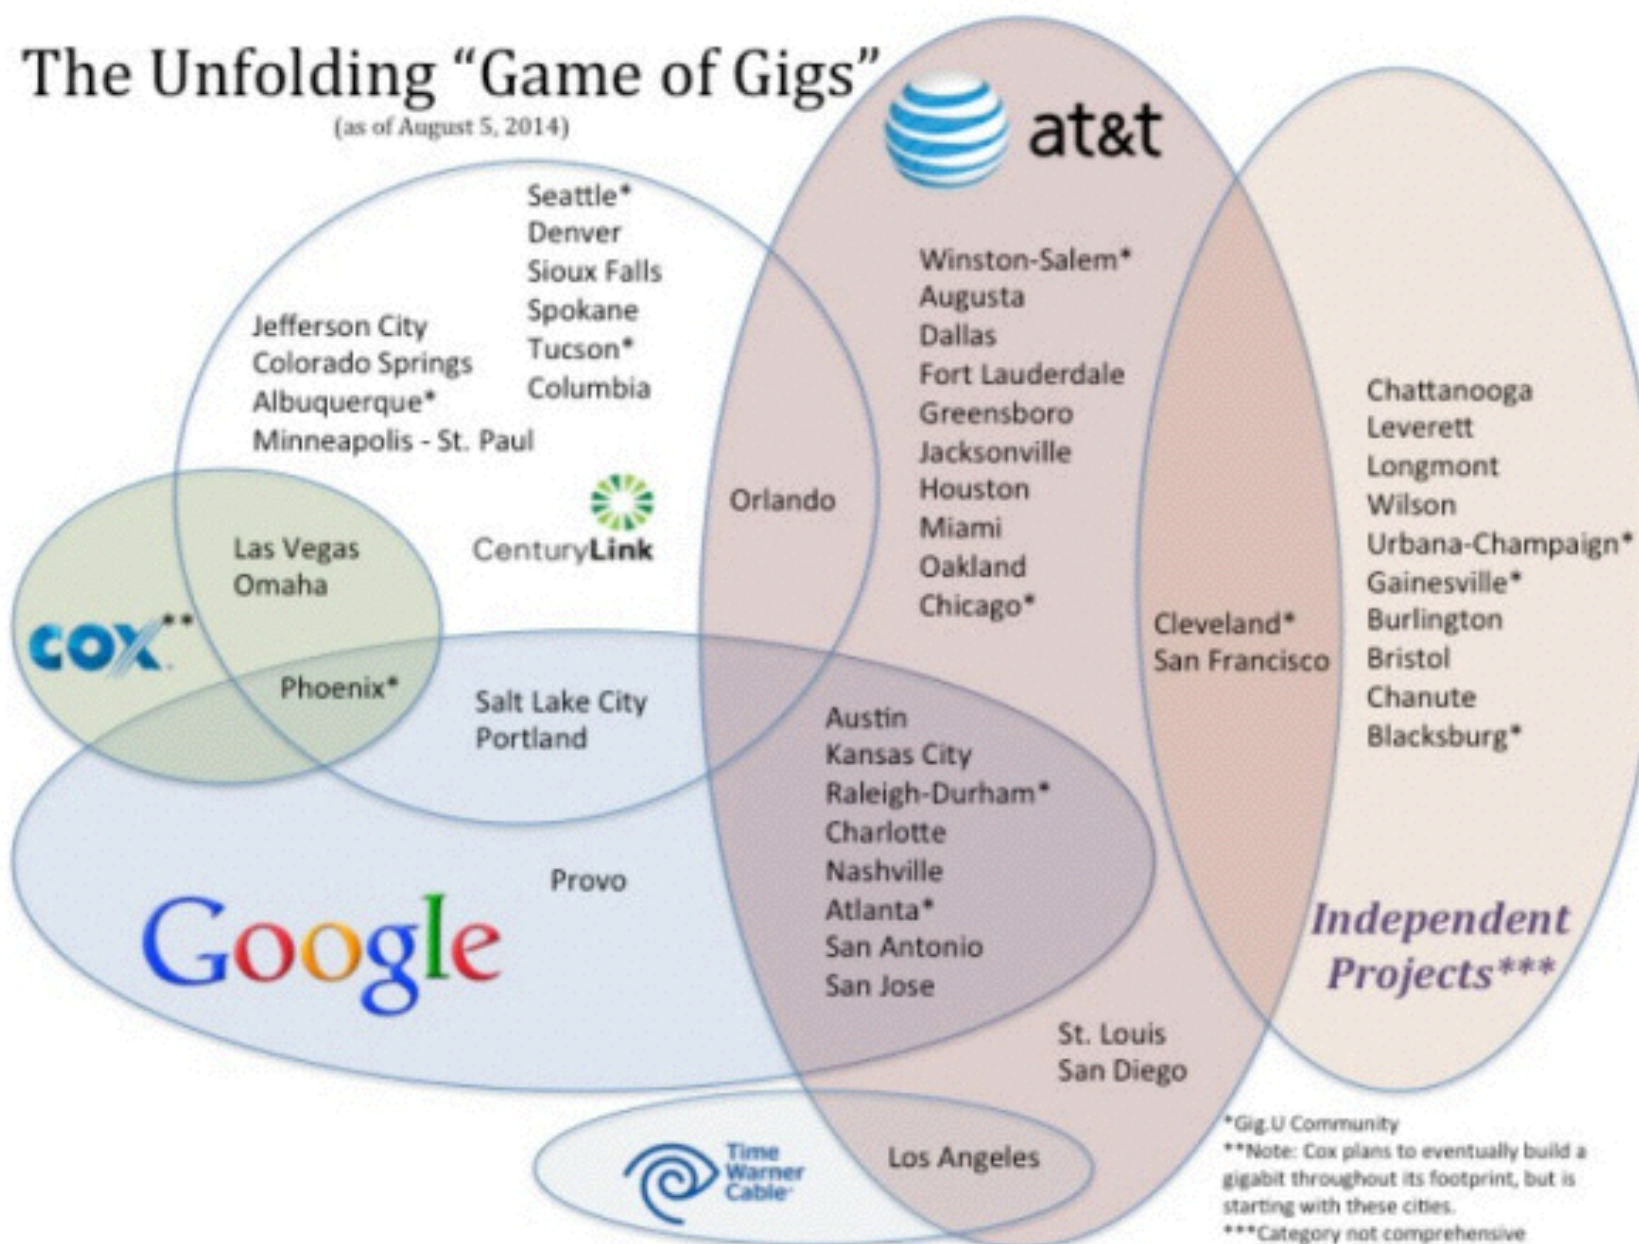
The Unfolding "Game of Gigs"
(as of August 5, 2014)

at&t

Seattle*
Denver
Sioux Falls
Spokane
Tucson*
Columbia

Jefferson City
Colorado Springs
Albuquerque*
Minneapolis - St. Paul

CenturyLink

Winston-Salem*
Augusta
Dallas
Fort Lauderdale
Greensboro
Jacksonville
Houston
Miami
Oakland
Chicago*

Orlando

Chattanooga
Leverett
Longmont
Wilson
Urbana-Champaign*
Gainesville*
Burlington
Bristol
Chanute
Blacksburg*

Las Vegas
Omaha

COX**

Phoenix*

Salt Lake City
Portland

Cleveland*
San Francisco

Austin
Kansas City
Raleigh-Durham*
Charlotte
Nashville
Atlanta*
San Antonio
San Jose

Provo

Google

Independent Projects***

St. Louis
San Diego

Time Warner Cable

Los Angeles

*Gig.U Community
**Note: Cox plans to eventually build a gigabit throughout its footprint, but is starting with these cities.
***Category not comprehensive